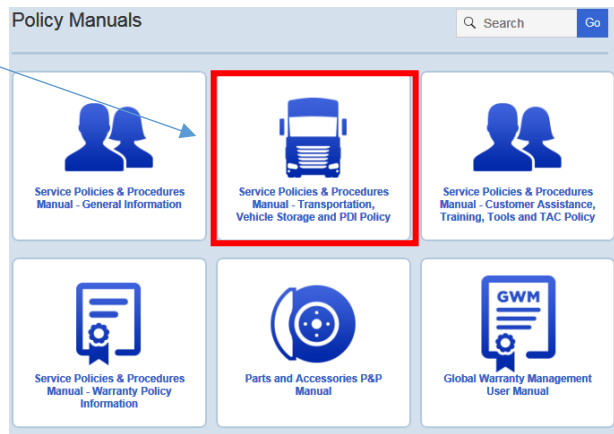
Policy Manuals

Search

Go

Service Policies & Procedures Manual - General Information

Service Policies & Procedures Manual - Transportation, Vehicle Storage and PDI Policy

Service Policies & Procedures Manual - Customer Assistance, Training, Tools and TAC Policy

Service Policies & Procedures Manual - Warranty Policy Information

Parts and Accessories P&P Manual

GWM

Global Warranty Management User Manual